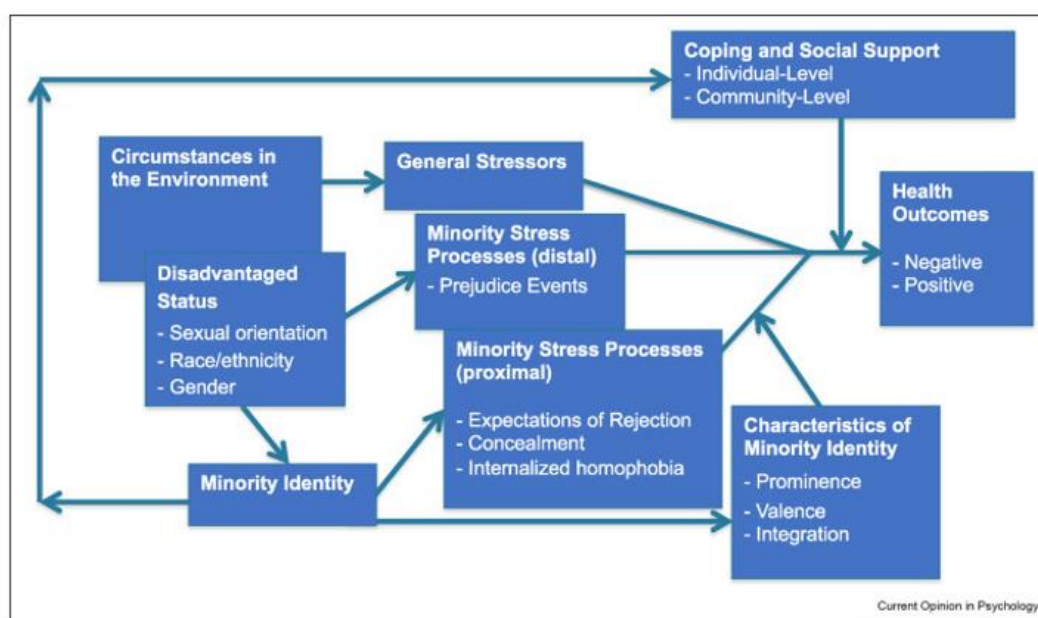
Coping and Social Support
- Individual-Level
- Community-Level

Circumstances in the Environment

General Stressors

Health Outcomes
- Negative
- Positive

Disadvantaged Status
- Sexual orientation
- Race/ethnicity
- Gender

Minority Stress Processes (distal)
- Prejudice Events

Minority Stress Processes (proximal)
- Expectations of Rejection
- Concealment
- Internalized homophobia

Characteristics of Minority Identity
- Prominence
- Valence
- Integration

Minority Identity

Current Opinion in Psychology